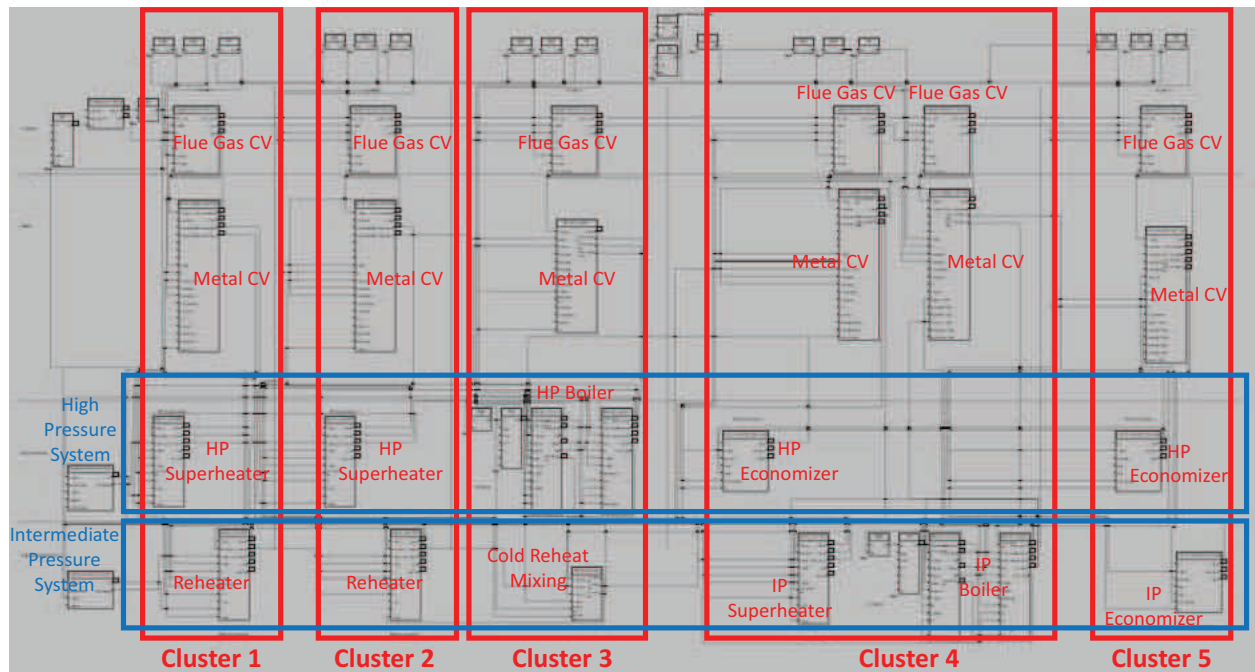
Flue Gas CV
Metal CV
HP Superheater
Reheater
Cluster 1

Flue Gas CV
Metal CV
HP Superheater
Reheater
Cluster 2

Flue Gas CV
Metal CV
HP Boiler
Cold Reheat Mixing
Cluster 3

Flue Gas CV
Flue Gas CV
Metal CV
Metal CV
HP Economizer
IP Superheater
IP Boiler
Cluster 4

Flue Gas CV
Metal CV
HP Economizer
IP Economizer
Cluster 5

High Pressure System
Intermediate Pressure System